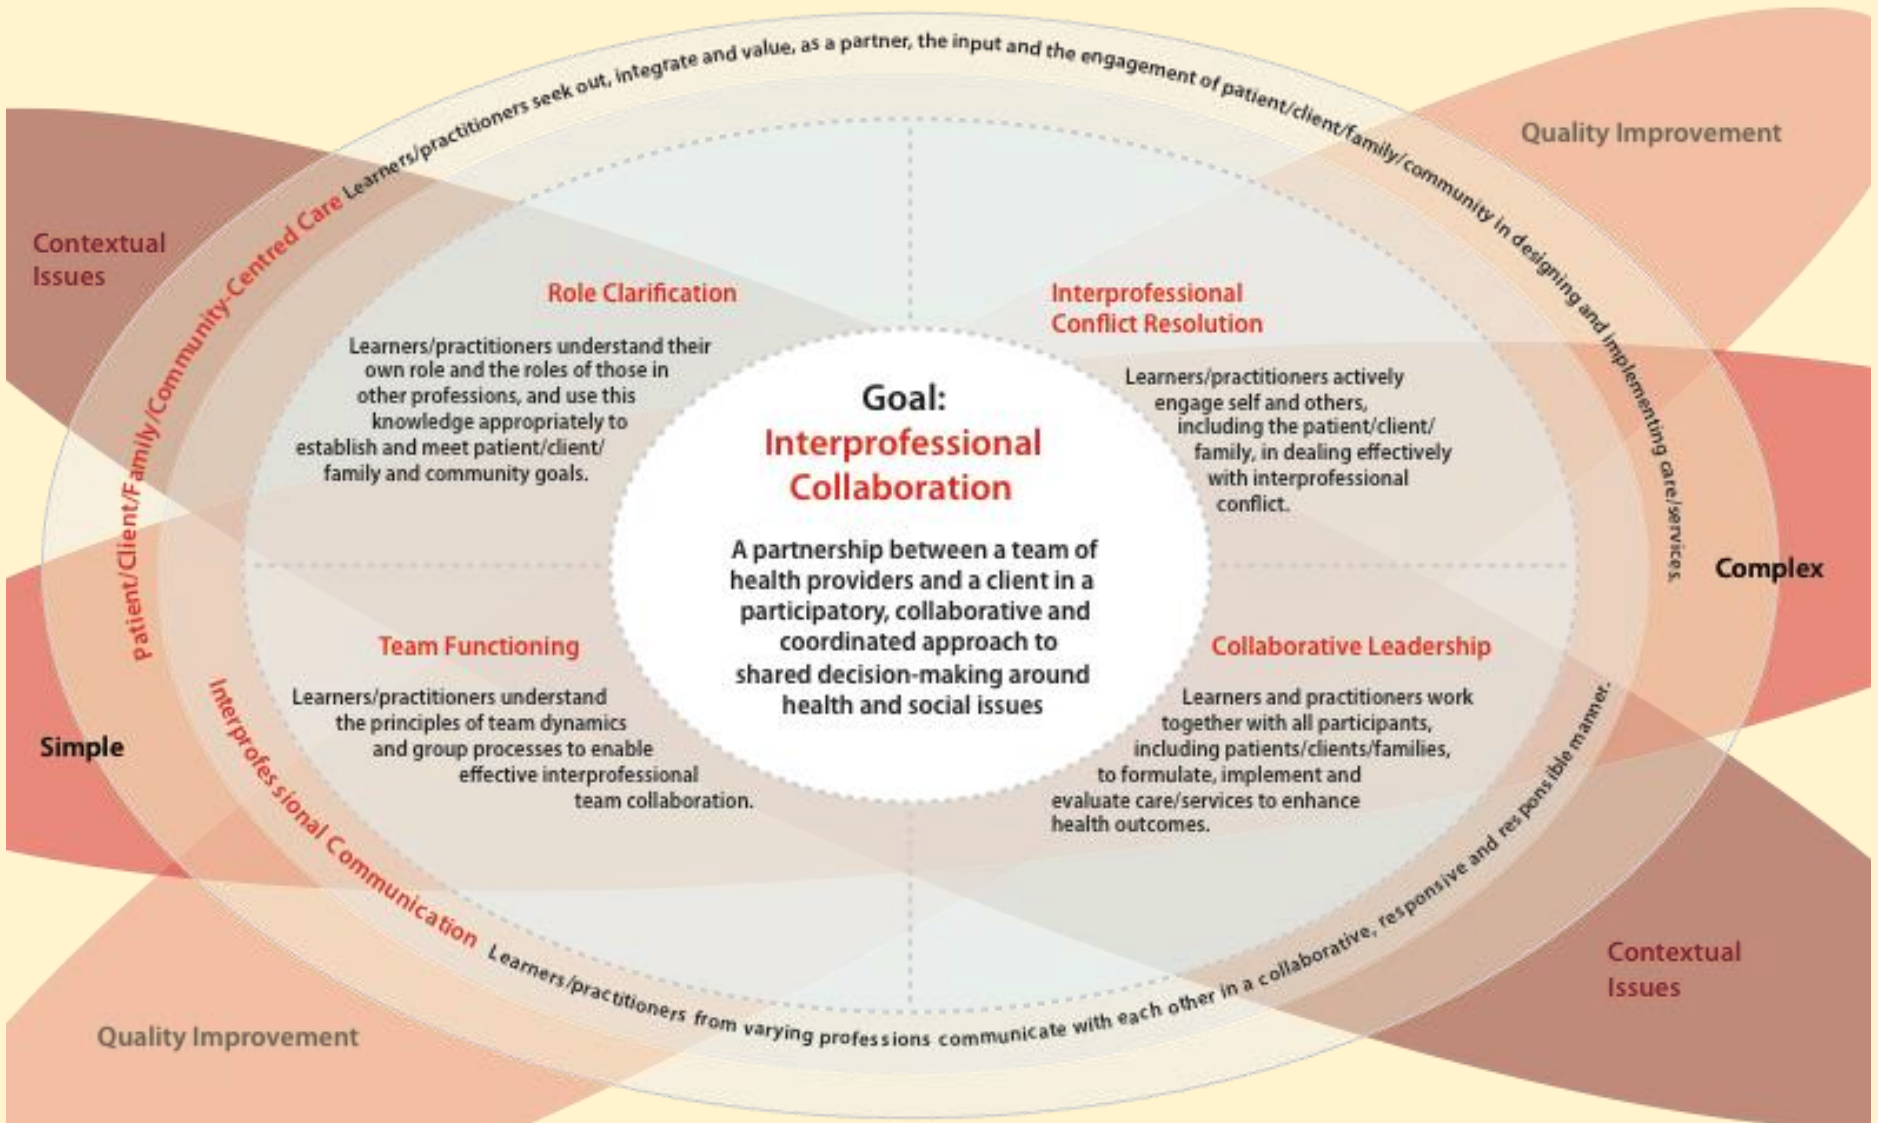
Patient/Client/Family/Community-Centred Care Learners/practitioners seek out, integrate and value, as a partner, the input and the engagement of patient/client/family/community in designing and implementing care/services.

Quality Improvement

Contextual Issues

Role Clarification

Learners/practitioners understand their own role and the roles of those in other professions, and use this knowledge appropriately to establish and meet patient/client/family and community goals.

Interprofessional Conflict Resolution

Learners/practitioners actively engage self and others, including the patient/client/family, in dealing effectively with interprofessional conflict.

Goal:
Interprofessional Collaboration

A partnership between a team of health providers and a client in a participatory, collaborative and coordinated approach to shared decision-making around health and social issues

Complex

Simple

Team Functioning

Learners/practitioners understand the principles of team dynamics and group processes to enable effective interprofessional team collaboration.

Collaborative Leadership

Learners and practitioners work together with all participants, including patients/clients/families, to formulate, implement and evaluate care/services to enhance health outcomes.

Interprofessional Communication Learners/practitioners from varying professions communicate with each other in a collaborative, responsive and responsible manner.

Contextual Issues

Quality Improvement